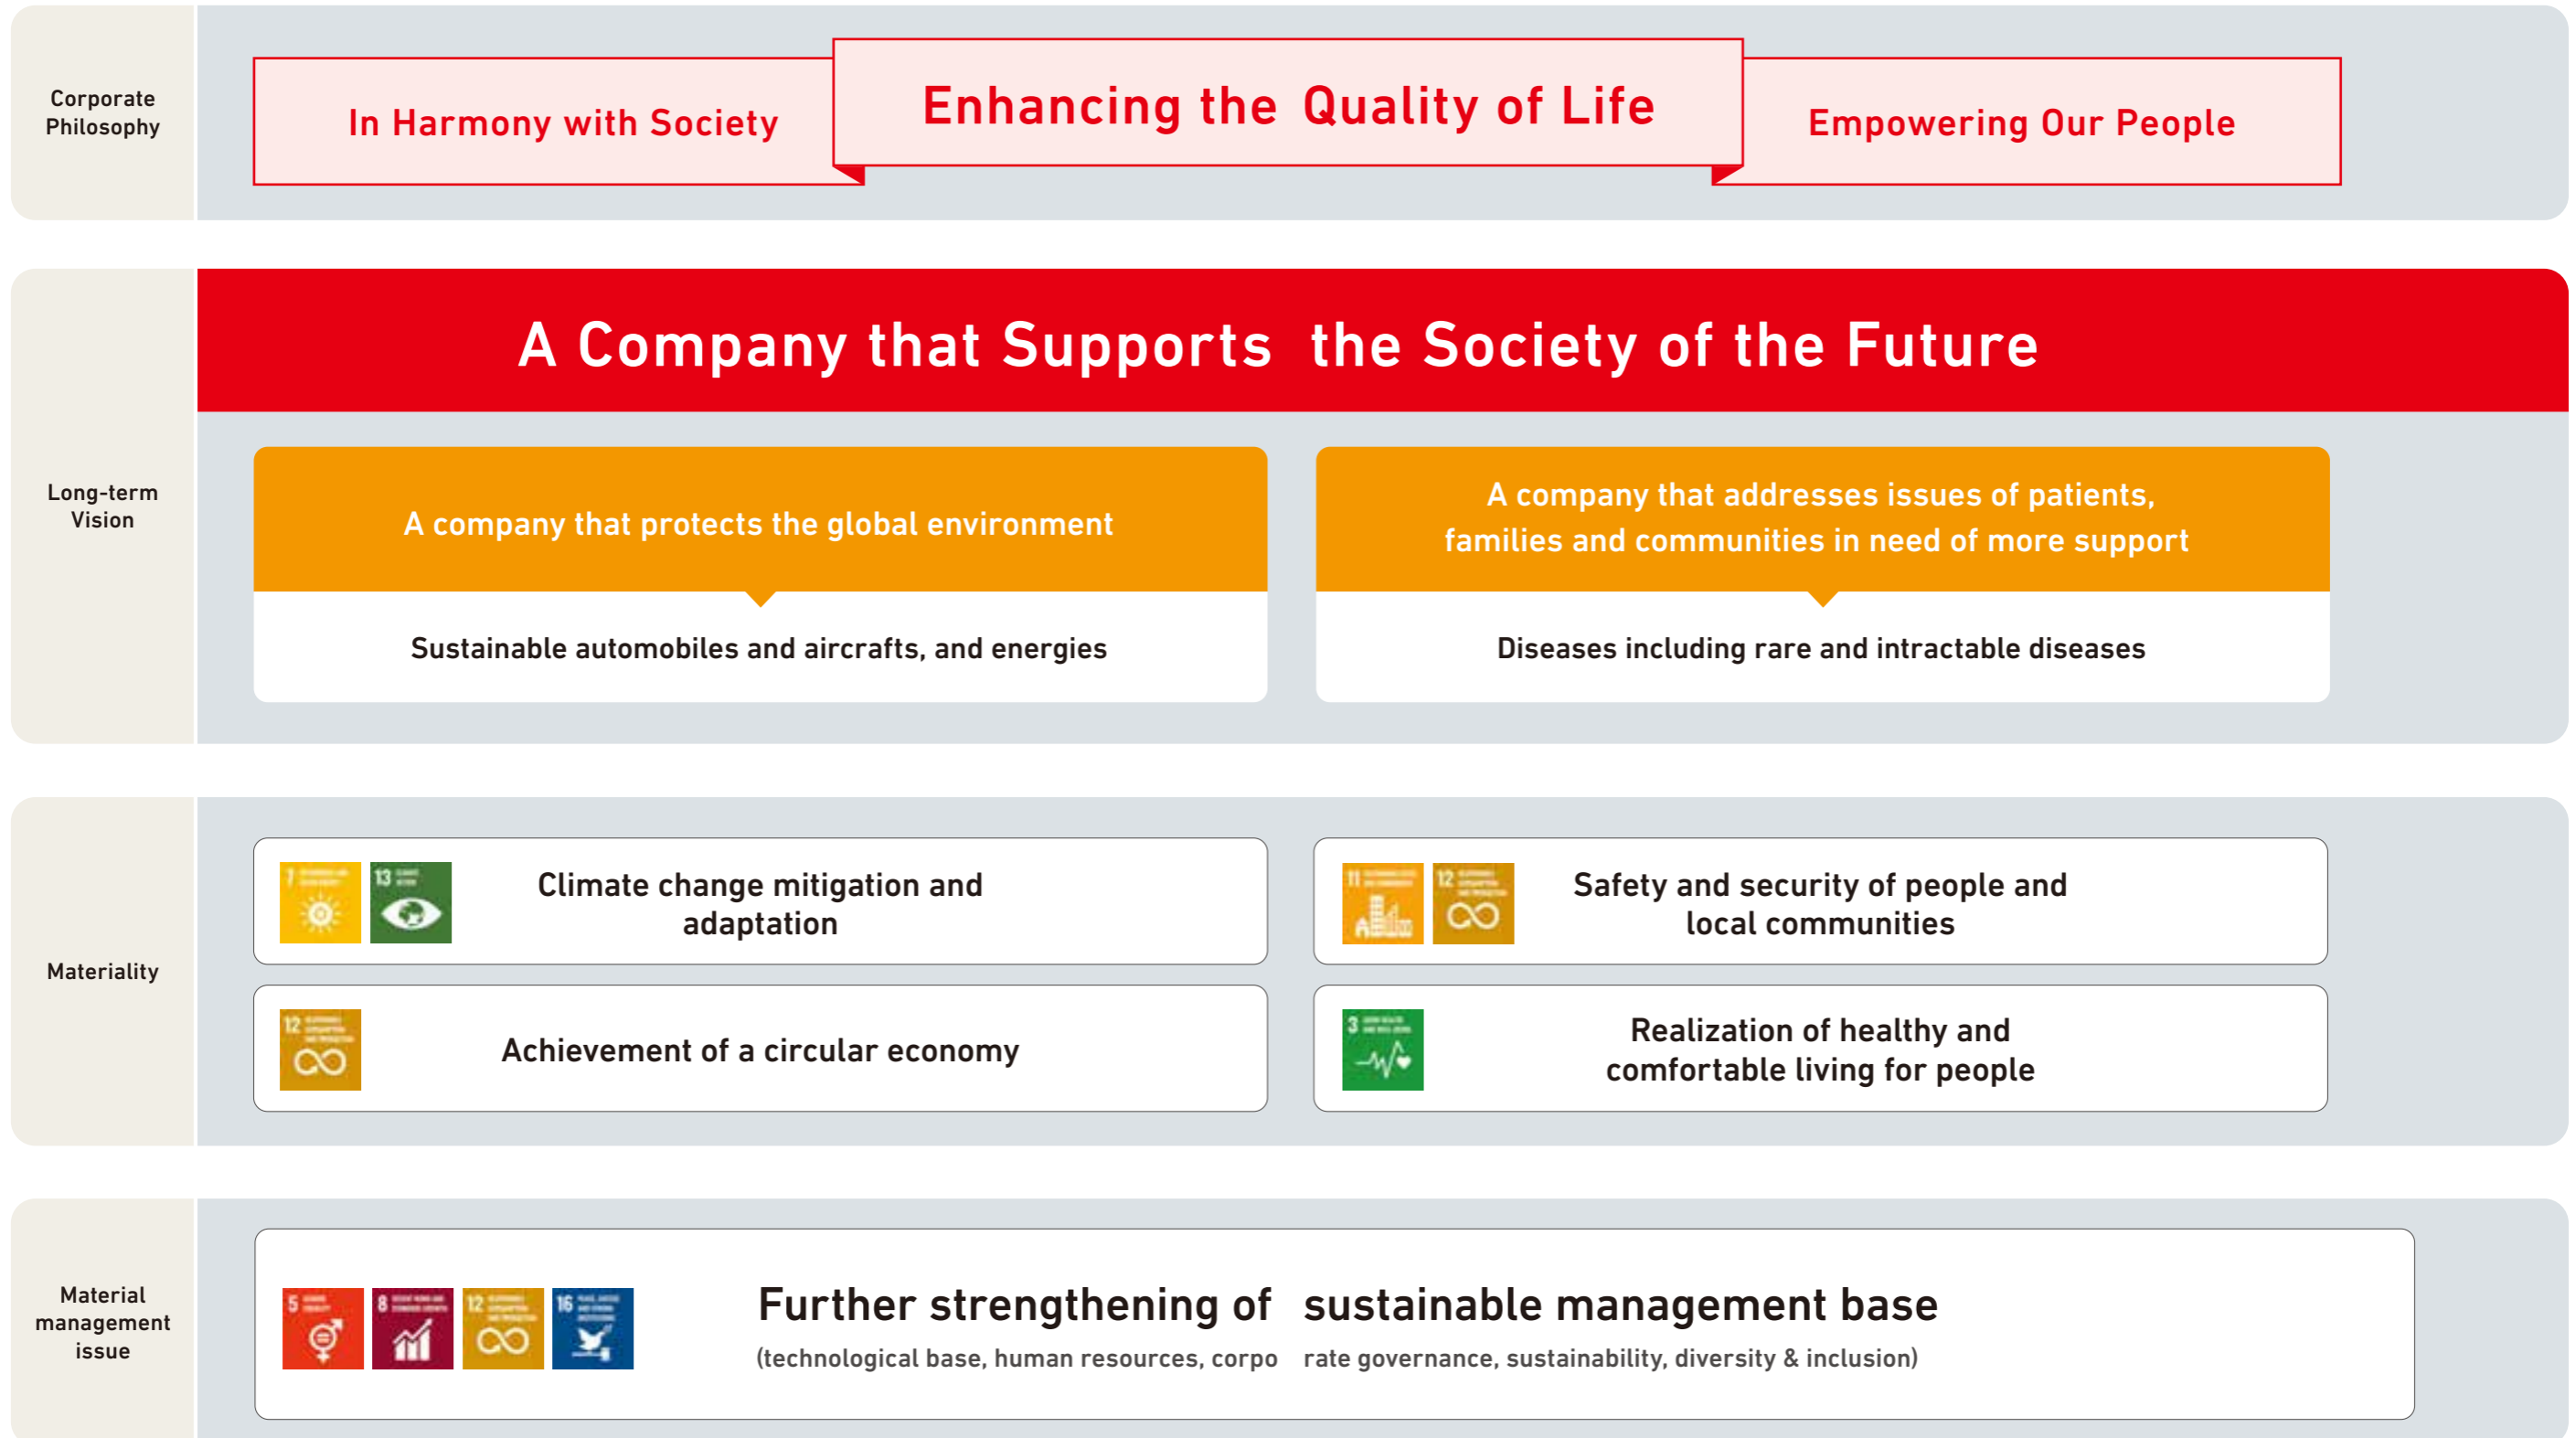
Corporate Philosophy

In Harmony with Society

Enhancing the Quality of Life

Empowering Our People

Long-term Vision

A Company that Supports the Society of the Future

A company that protects the global environment

Sustainable automobiles and aircrafts, and energies

A company that addresses issues of patients, families and communities in need of more support

Diseases including rare and intractable diseases

Materiality

7 13

Climate change mitigation and adaptation

11 12

Safety and security of people and local communities

12

Achievement of a circular economy

3

Realization of healthy and comfortable living for people

Material management issue

5 8 12 16

Further strengthening of sustainable management base

(technological base, human resources, corporate governance, sustainability, diversity & inclusion)